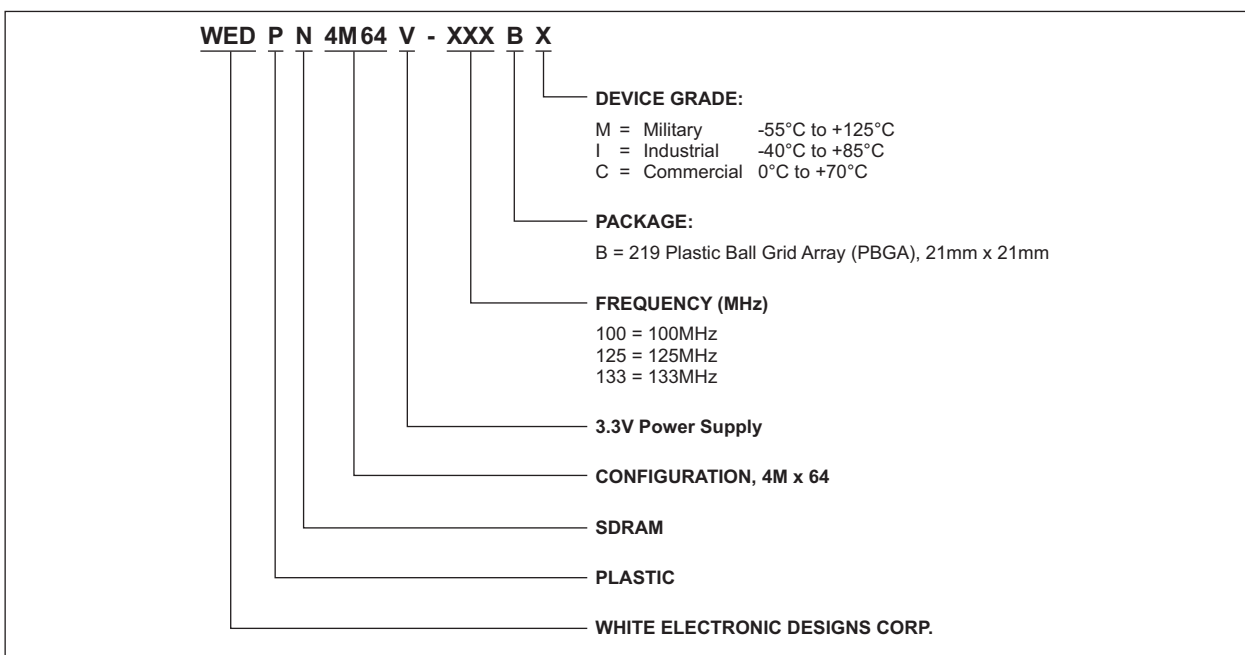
WED P N 4M64 V - XXX B X

DEVICE GRADE:

M = Military -55°C to +125°C
I = Industrial -40°C to +85°C
C = Commercial 0°C to +70°C

PACKAGE:

B = 219 Plastic Ball Grid Array (PBGA), 21mm x 21mm

FREQUENCY (MHz)

100 = 100MHz
125 = 125MHz
133 = 133MHz

3.3V Power Supply

CONFIGURATION, 4M x 64

SDRAM

PLASTIC

WHITE ELECTRONIC DESIGNS CORP.